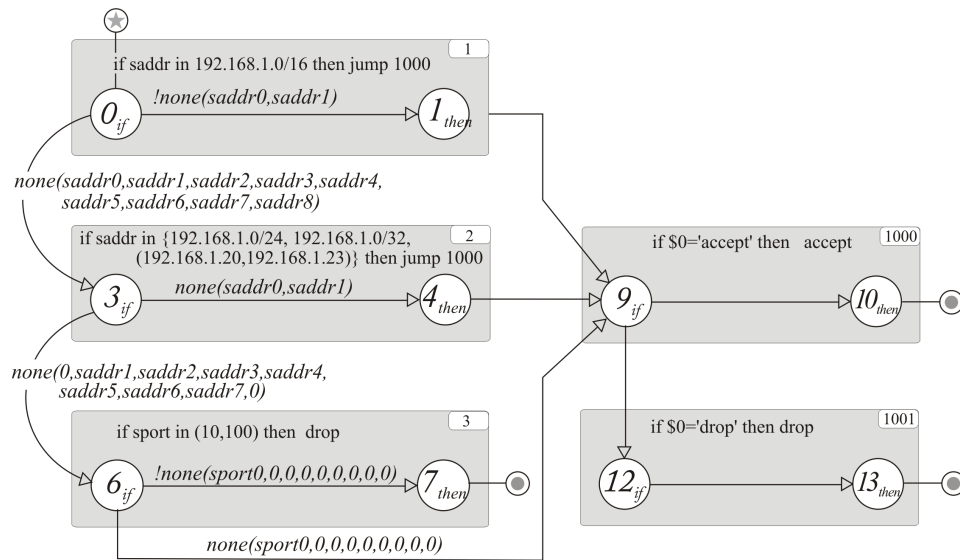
1
if saddr in 192.168.1.0/16 then jump 1000
$0_{if}$
!none(saddr0,saddr1)
$1_{then}$

none(saddr0,saddr1,saddr2,saddr3,saddr4, saddr5,saddr6,saddr7,saddr8)

2
if saddr in {192.168.1.0/24, 192.168.1.0/32, (192.168.1.20,192.168.1.23)} then jump 1000
$3_{if}$
none(saddr0,saddr1)
$4_{then}$

none(0,saddr1,saddr2,saddr3,saddr4, saddr5,saddr6,saddr7,0)

3
if sport in (10,100) then drop
$6_{if}$
!none(sport0,0,0,0,0,0,0,0,0)
$7_{then}$

none(sport0,0,0,0,0,0,0,0,0)

1000
if \$0='accept' then accept
$9_{if}$
$10_{then}$

1001
if \$0='drop' then drop
$12_{if}$
$13_{then}$